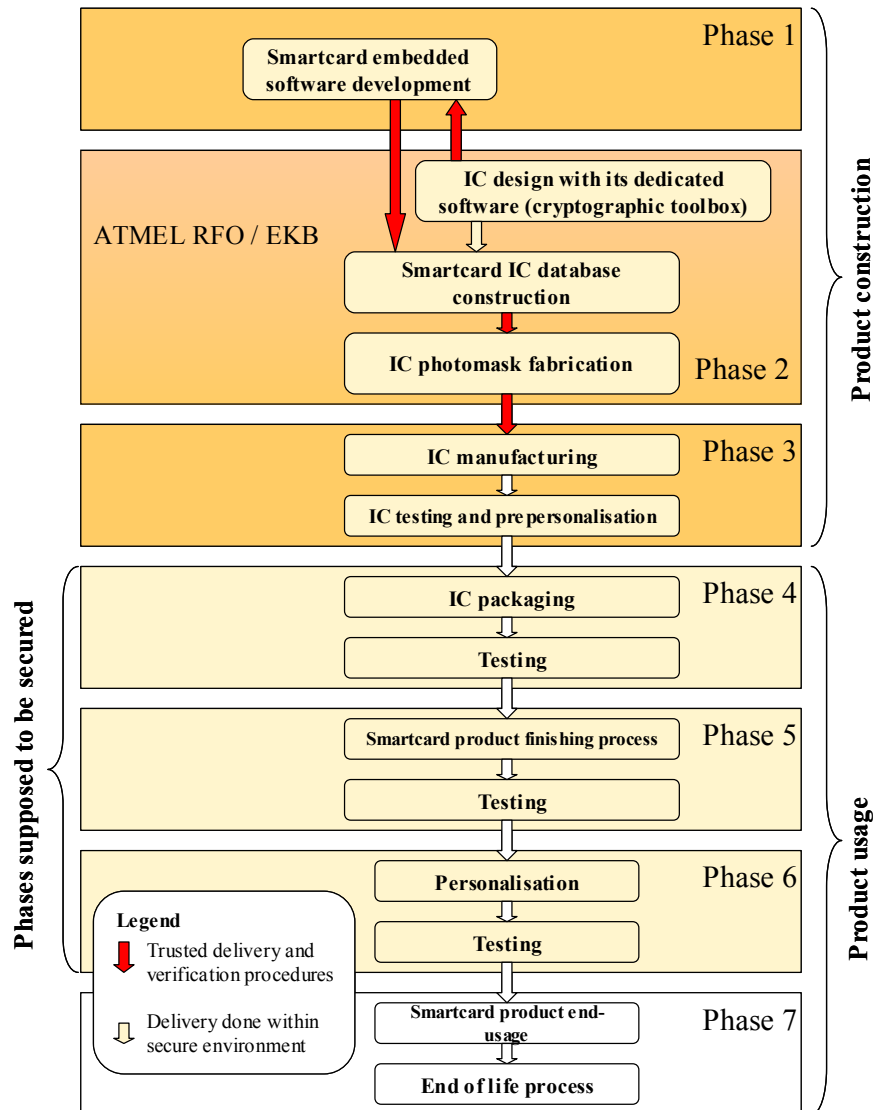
Phase 1

Smartcard embedded software development

IC design with its dedicated software (cryptographic toolbox)

ATMEL RFO / EKB

Smartcard IC database construction

IC photomask fabrication

Phase 2

IC manufacturing

Phase 3

IC testing and prepersonalisation

Product construction

IC packaging

Phase 4

Testing

Smartcard product finishing process

Phase 5

Testing

Personalisation

Phase 6

Testing

Phases supposed to be secured

Legend

Trusted delivery and verification procedures

Delivery done within secure environment

Smartcard product end-usage

Phase 7

End of life process

Product usage